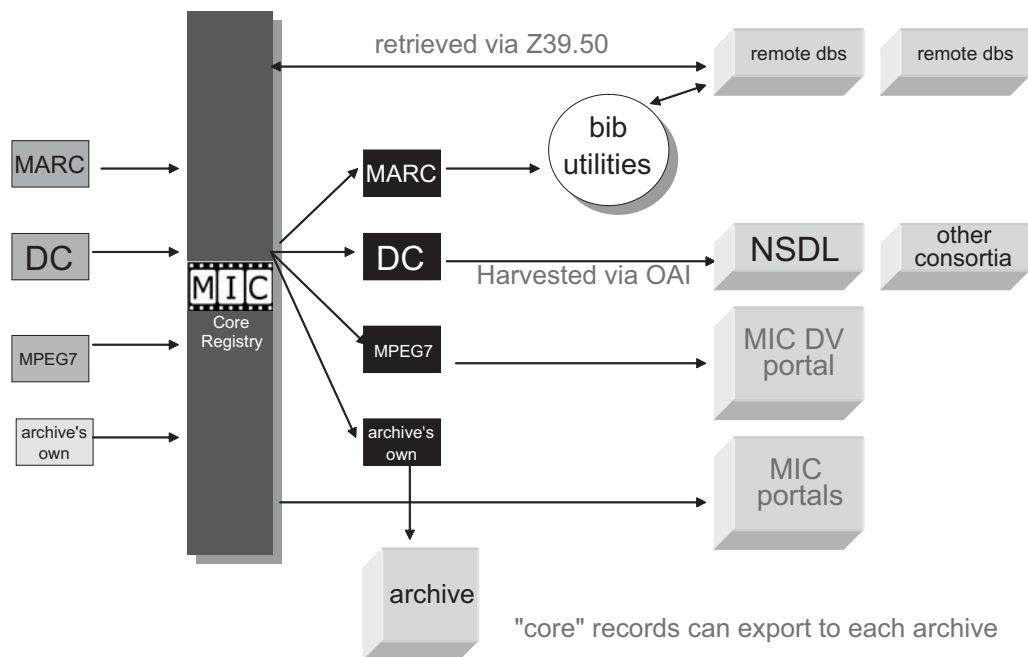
retrieved via Z39.50

remote dbs

remote dbs

bib utilities

MARC

MARC

DC

DC

NSDL

other consortia

Harvested via OAI

MIC

Core Registry

MPEG7

MPEG7

MIC DV portal

archive's own

archive's own

MIC portals

archive

"core" records can export to each archive